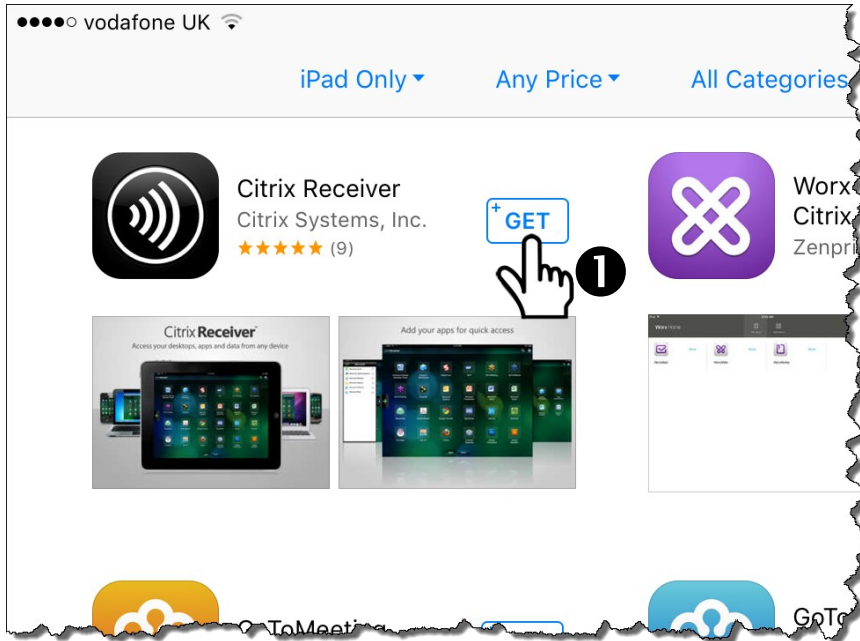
●●●●○ vodafone UK

iPad Only ▾ Any Price ▾ All Categories

Citrix Receiver
Citrix Systems, Inc.
★★★★★ (9)

GET

❶

Citrix Receiver
Access your desktops, apps and data from any device

Add your apps for quick access

Worx
Citrix
Zenpri

Worx Home

GoTo